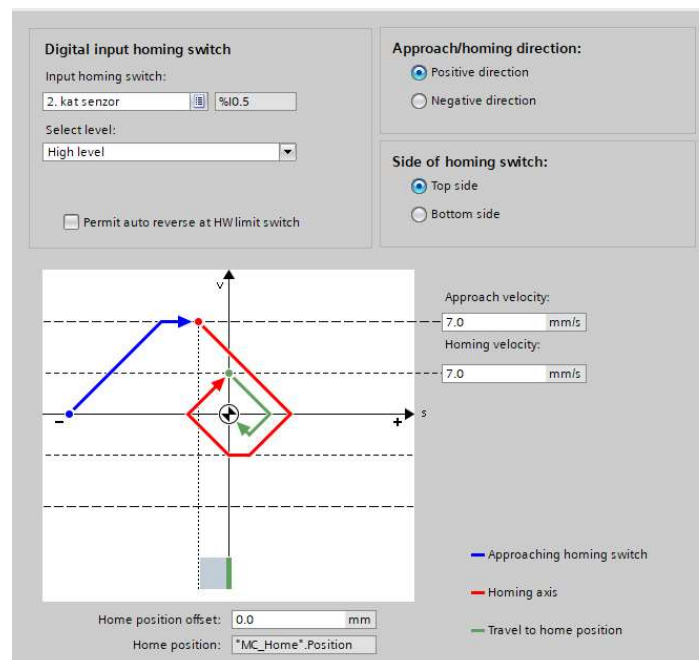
Digital input homing switch

Input homing switch:

2. kat senzor

%I0.5

Select level:

High level

Permit auto reverse at HW limit switch

Approach/homing direction:

Positive direction

Negative direction

Side of homing switch:

Top side

Bottom side

v

s

-

+

Approach velocity:

7.0 mm/s

Homing velocity:

7.0 mm/s

Approaching homing switch

Homing axis

Travel to home position

Home position offset: 0.0 mm

Home position: "MC_Home".Position